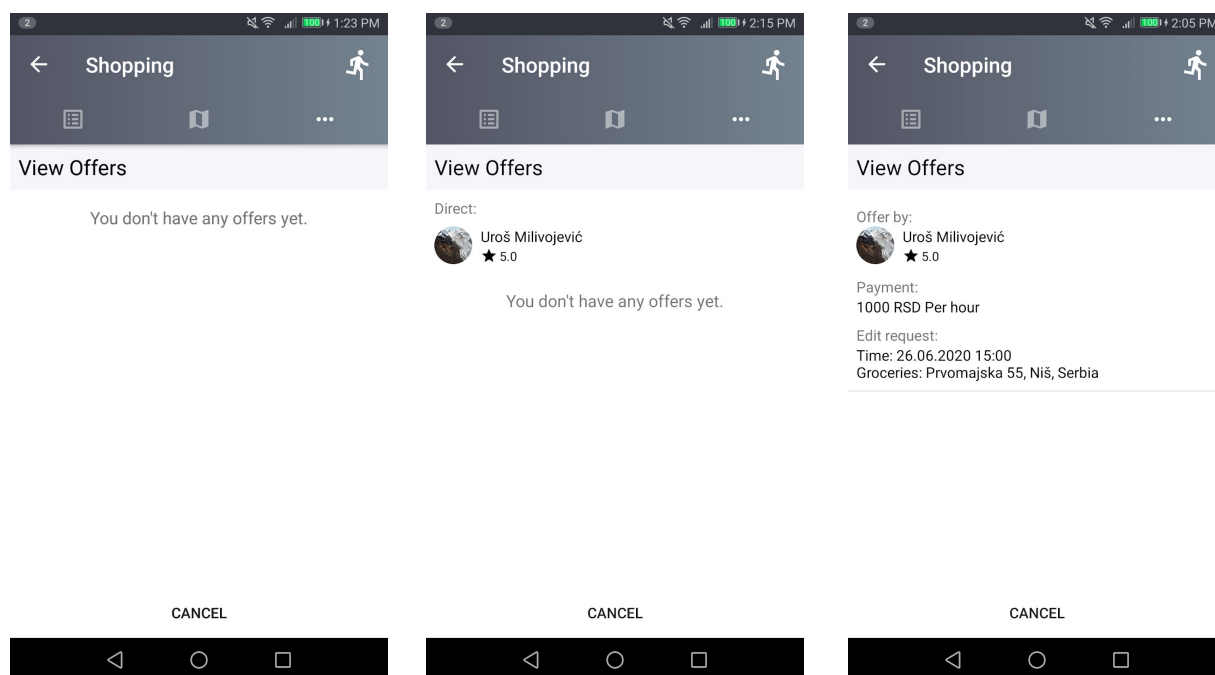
2 100 1:23 PM

Shopping

View Offers

You don't have any offers yet.

CANCEL

2 100 2:15 PM

Shopping

View Offers

Direct:

Uroš Milivojević
★ 5.0

You don't have any offers yet.

CANCEL

2 100 2:05 PM

Shopping

View Offers

Offer by:

Uroš Milivojević
★ 5.0

Payment:
1000 RSD Per hour

Edit request:
Time: 26.06.2020 15:00
Groceries: Prvomajska 55, Niš, Serbia

CANCEL